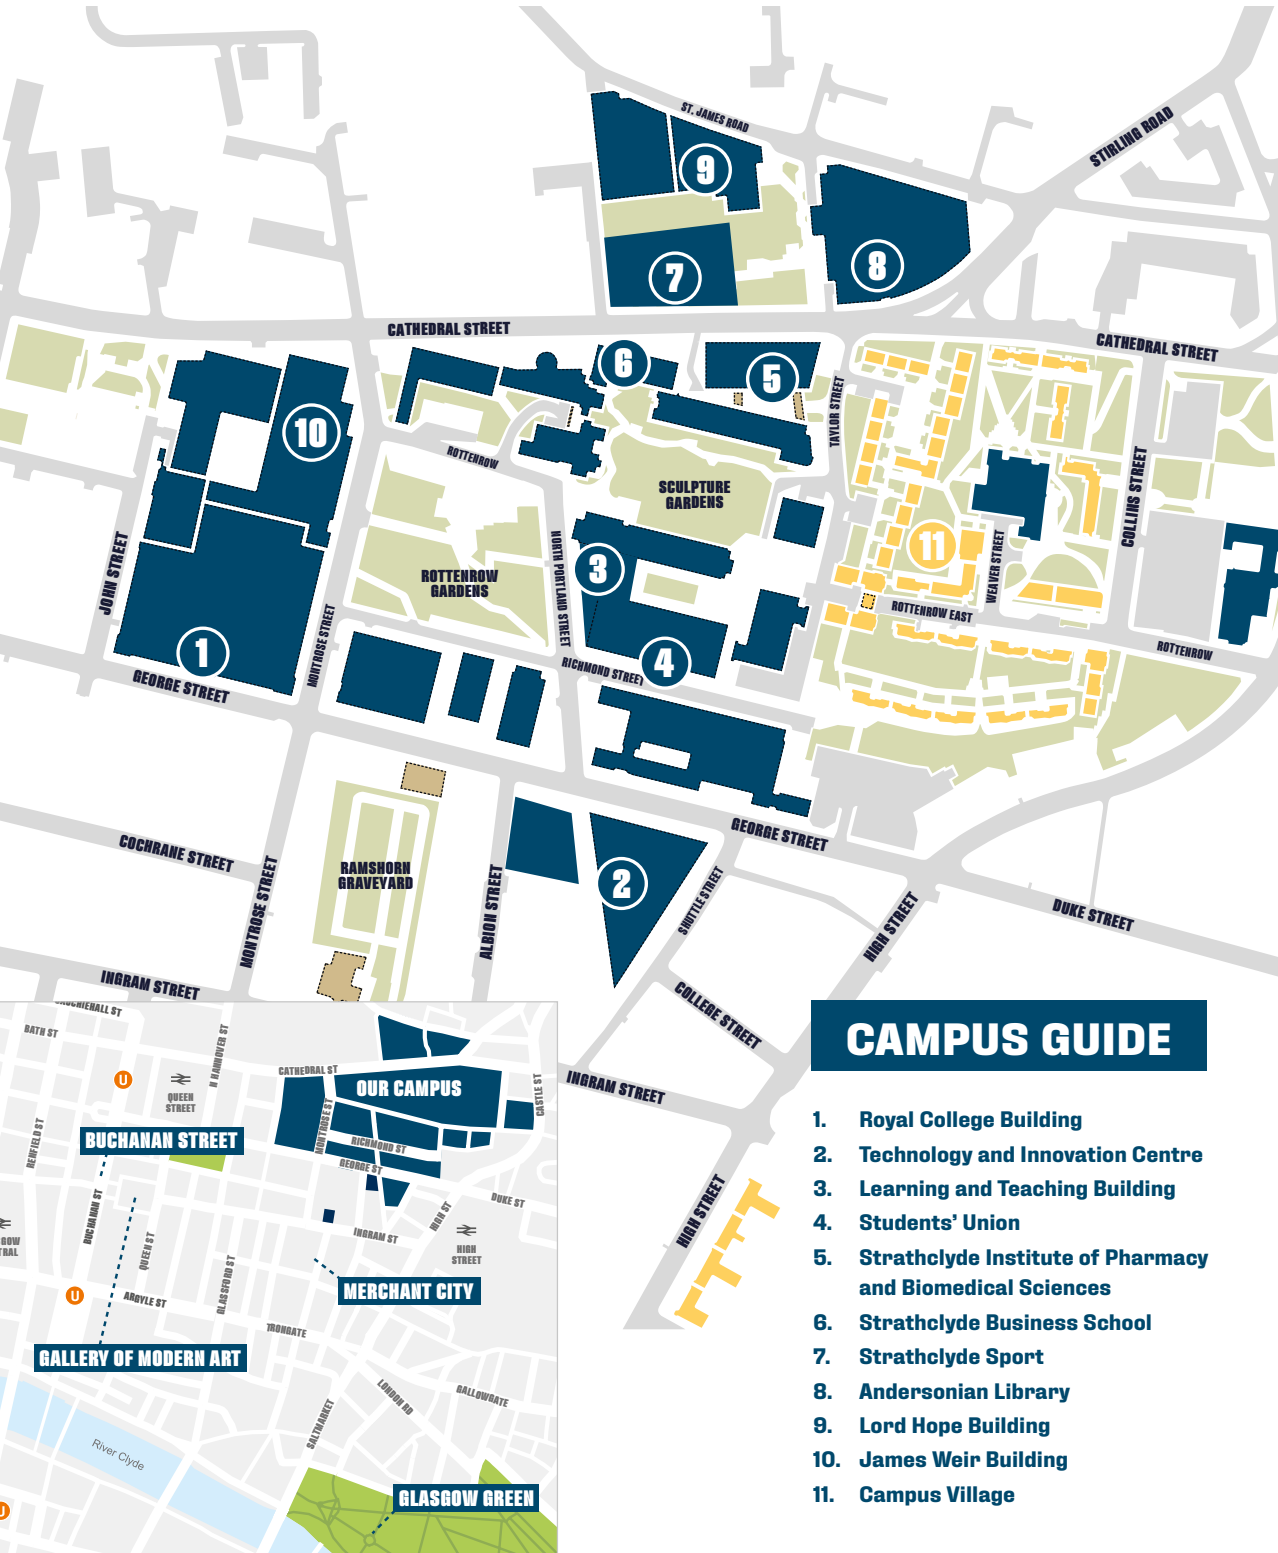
ST. JAMES ROAD
STIRLING ROAD
9
7
8
CATHEDRAL STREET
CATHEDRAL STREET
6
5
10
ROTTENROW
TAYLOR STREET
SCULPTURE GARDENS
COLLINS STREET
JOHN STREET
ROTTENROW GARDENS
NORTH PORTLAND STREET
3
11
WEAVER STREET
ROTTENROW EAST
ROTTENROW
1
MONTROSE STREET
RICHMOND STREET
4
GEORGE STREET
GEORGE STREET
COCHRANE STREET
RAMSHORN GRAVEYARD
MONTROSE STREET
ALBION STREET
2
SHUTTLE STREET
HIGH STREET
DUKE STREET
INGRAM STREET
COLLEGE STREET
INGRAM STREET
HIGH STREET

SAUCHIEHALL ST
BATH ST
U
QUEEN STREET
N HANOVER ST
CATHEDRAL ST
OUR CAMPUS
CASTLE ST
BUCHANAN STREET
RENFIELD ST
MONTROSE ST
RICHMOND ST
GEORGE ST
DUKE ST
BUCHANAN ST
QUEEN ST
INGRAM ST
HIGH ST
HIGH STREET
GOW TRAL
U
ARGYLE ST
GLASSFORD ST
MERCHANT CITY
TRONGATE
GALLERY OF MODERN ART
LONDON RD
GALLOWGATE
SALTMARKET
River Clyde
U
GLASGOW GREEN

CAMPUS GUIDE
1. Royal College Building
2. Technology and Innovation Centre
3. Learning and Teaching Building
4. Students' Union
5. Strathclyde Institute of Pharmacy and Biomedical Sciences
6. Strathclyde Business School
7. Strathclyde Sport
8. Andersonian Library
9. Lord Hope Building
10. James Weir Building
11. Campus Village